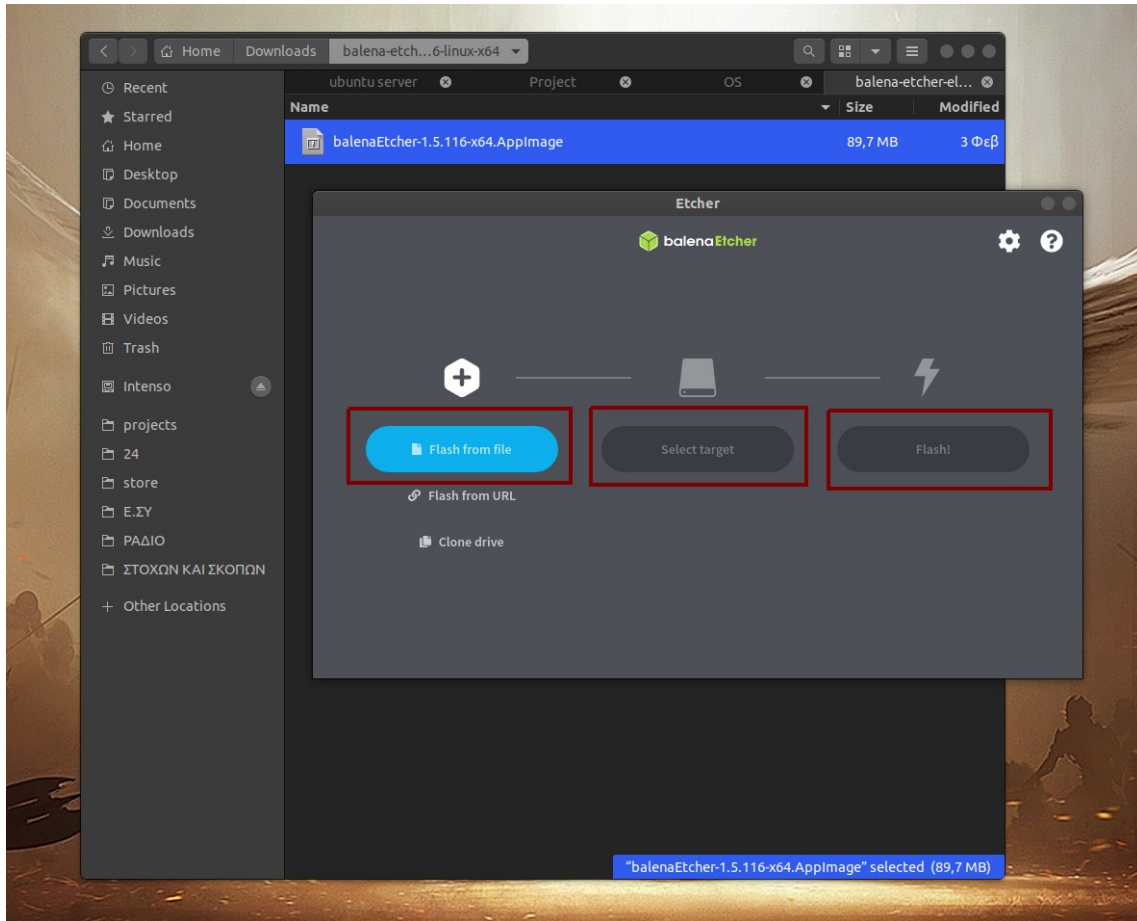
Home Downloads balena-etch…6-linux-x64

Recent
Starred
Home
Desktop
Documents
Downloads
Music
Pictures
Videos
Trash
Intenso
projects
24
store
Ε.ΣΥ
ΡΑΔΙΟ
ΣΤΟΧΩΝ ΚΑΙ ΣΚΟΠΩΝ
+ Other Locations

ubuntu server Project OS balena-etcher-el…

| Name | Size | Modified |
|---|---|---|
| balenaEtcher-1.5.116-x64.AppImage | 89,7 MB | 3 Φεβ |

Etcher

balenaEtcher

Flash from file
Flash from URL
Clone drive
Select target
Flash!

"balenaEtcher-1.5.116-x64.AppImage" selected (89,7 MB)